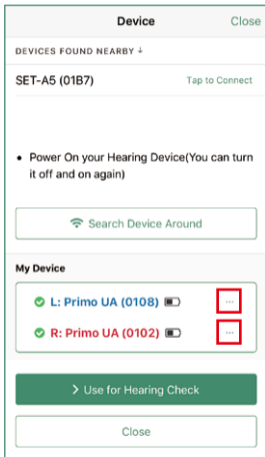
Device Close

DEVICES FOUND NEARBY ↓

SET-A5 (01B7) Tap to Connect

• Power On your Hearing Device(You can turn it off and on again)

Search Device Around

My Device

L: Primo UA (0108) ···

R: Primo UA (0102) ···

> Use for Hearing Check

Close